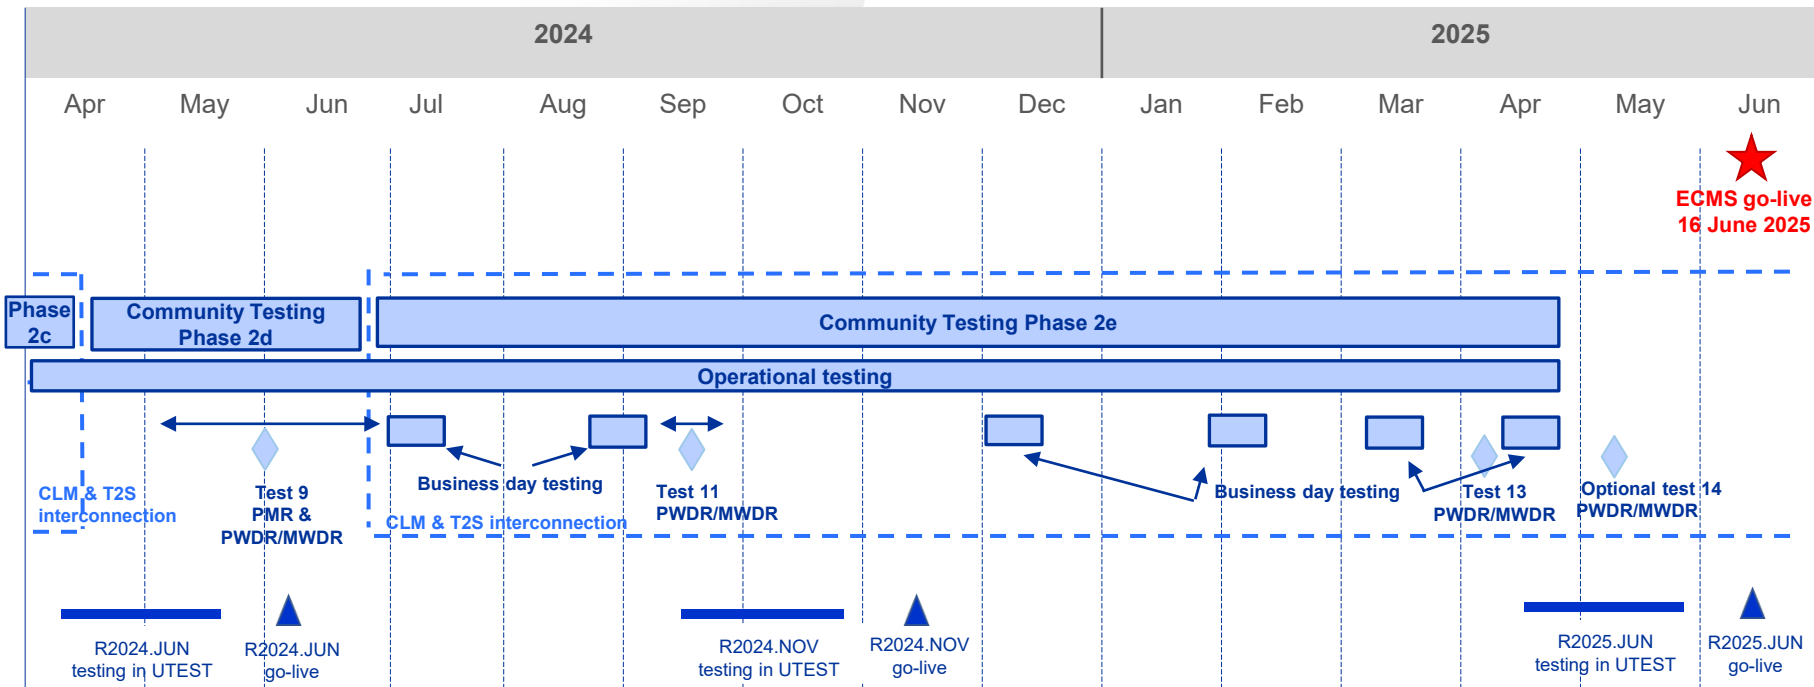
2024

2025

Apr May Jun Jul Aug Sep Oct Nov Dec Jan Feb Mar Apr May Jun

ECMS go-live
16 June 2025

Phase 2c

Community Testing Phase 2d

Community Testing Phase 2e

Operational testing

CLM & T2S interconnection

Test 9
PMR &
PWDR/MWDR

Business day testing

CLM & T2S interconnection

Test 11
PWDR/MWDR

Business day testing

Test 13
PWDR/MWDR

Optional test 14
PWDR/MWDR

R2024.JUN
testing in UTEST

R2024.JUN
go-live

R2024.NOV
testing in UTEST

R2024.NOV
go-live

R2025.JUN
testing in UTEST

R2025.JUN
go-live